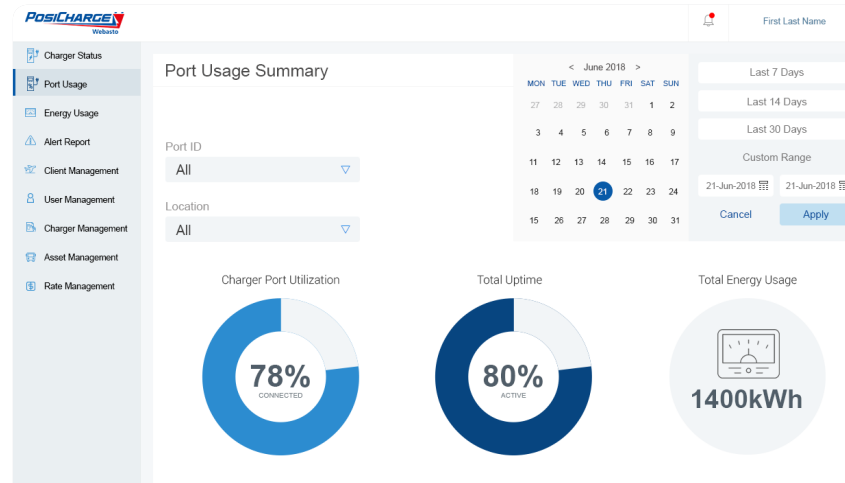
POSICHARGE
Webasto

First Last Name

Charger Status
Port Usage
Energy Usage
Alert Report
Client Management
User Management
Charger Management
Asset Management
Rate Management

Port Usage Summary

Port ID
All

Location
All

< June 2018 >

| MON | TUE | WED | THU | FRI | SAT | SUN |
|---|---|---|---|---|---|---|
| 27 | 28 | 29 | 30 | 31 | 1 | 2 |
| 3 | 4 | 5 | 6 | 7 | 8 | 9 |
| 10 | 11 | 12 | 13 | 14 | 15 | 16 |
| 17 | 18 | 19 | 20 | 21 | 22 | 23 |
| 24 | 25 | 26 | 27 | 28 | 29 | 30 |

Last 7 Days
Last 14 Days
Last 30 Days
Custom Range
21-Jun-2018
21-Jun-2018
Cancel
Apply

Charger Port Utilization
78%
CONNECTED

Total Uptime
80%
ACTIVE

Total Energy Usage
1400kWh